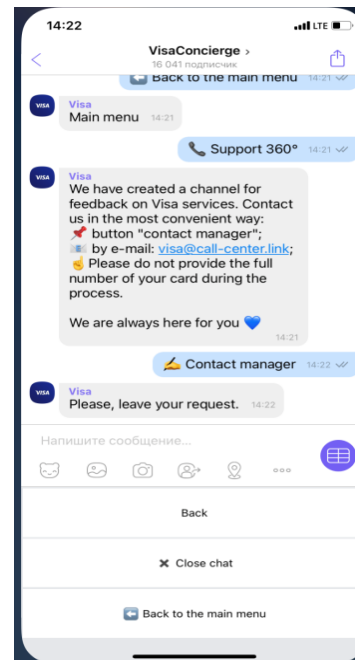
14:22
LTE

<
VisaConcierge >
16 041 подписчик

⬅️ Back to the main menu 14:21

VISA
Visa
Main menu 14:21

📞 Support 360° 14:21

VISA
Visa
We have created a channel for feedback on Visa services. Contact us in the most convenient way:
📌 button "contact manager";
📧 by e-mail: visa@call-center.link;
☝️ Please do not provide the full number of your card during the process.

We are always here for you 💙
14:21

✍️ Contact manager 14:22

VISA
Visa
Please, leave your request. 14:22

Напишите сообщение...

Back

✖️ Close chat

⬅️ Back to the main menu